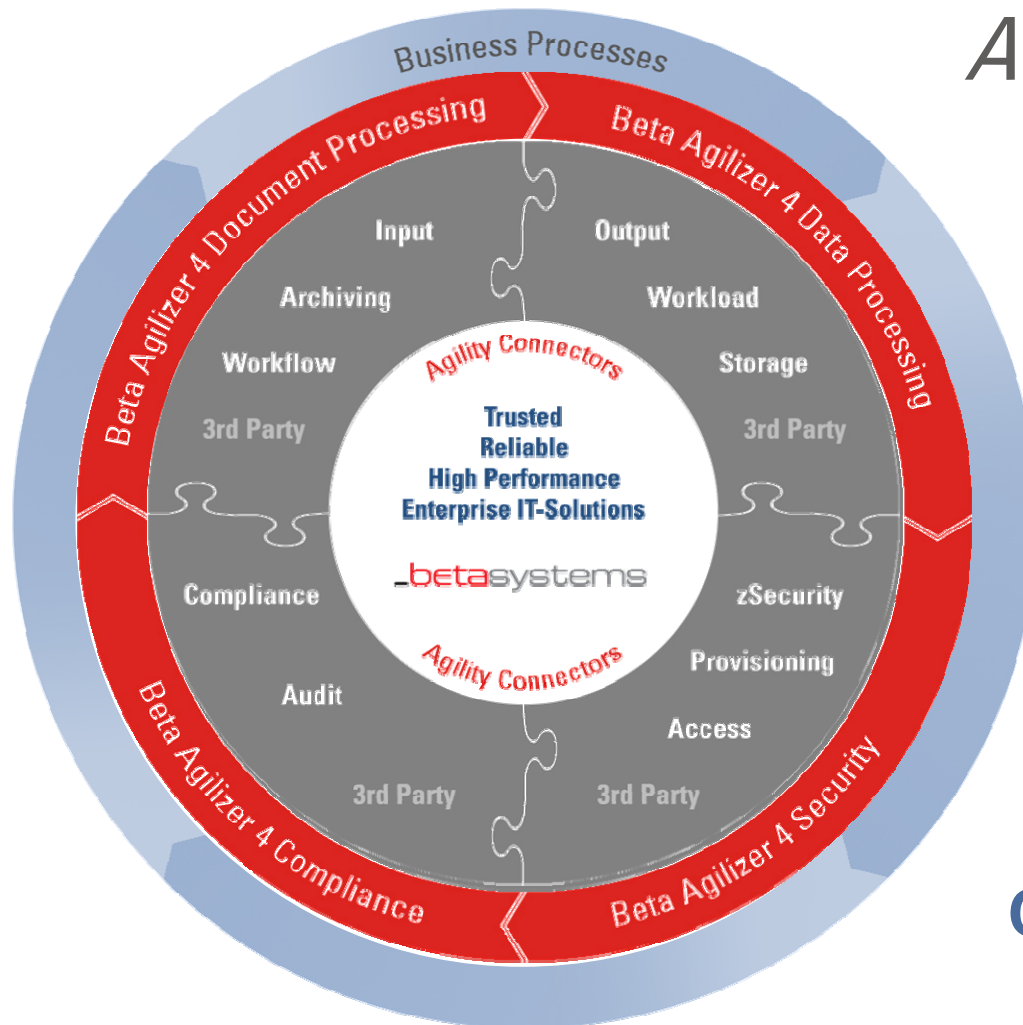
Business Processes

A

Beta Agilizer 4 Document Processing

Beta Agilizer 4 Data Processing

Input
Archiving
Workflow
3rd Party

Output
Workload
Storage
3rd Party

Agility Connectors

Trusted
Reliable
High Performance
Enterprise IT-Solutions

betasystems

Agility Connectors

Compliance
Audit
3rd Party

zSecurity
Provisioning
Access
3rd Party

Beta Agilizer 4 Compliance

Beta Agilizer 4 Security

C